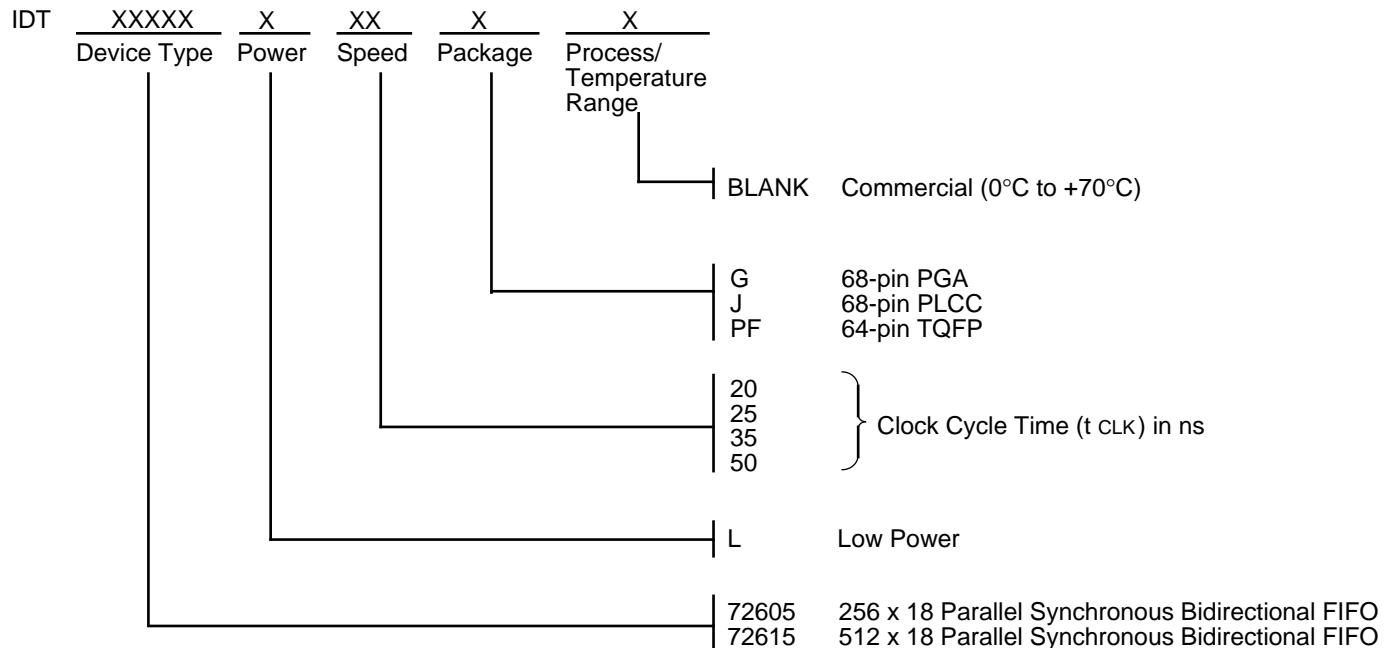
IDT XXXXX X XX X X
Device Type Power Speed Package Process/ Temperature Range

BLANK Commercial (0°C to +70°C)

G 68-pin PGA
J 68-pin PLCC
PF 64-pin TQFP

20
25
35
50
Clock Cycle Time ($t_{CLK}$) in ns

L Low Power

72605 256 x 18 Parallel Synchronous Bidirectional FIFO
72615 512 x 18 Parallel Synchronous Bidirectional FIFO